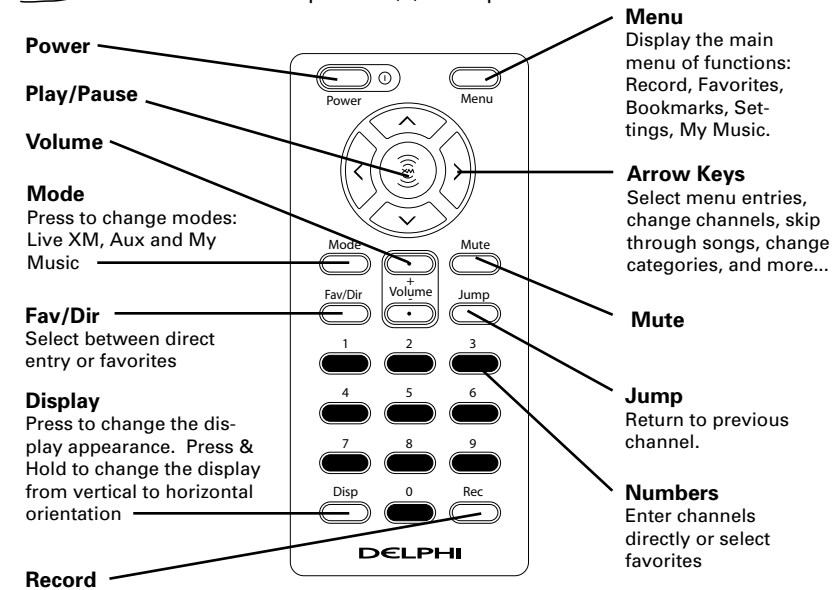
Power

Play/Pause

Volume

Mode
Press to change modes: Live XM, Aux and My Music

Fav/Dir
Select between direct entry or favorites

Display
Press to change the display appearance. Press & Hold to change the display from vertical to horizontal orientation

Record

Power

Menu

XM

Mode

Mute

+
Volume
-

Fav/Dir

Jump

1 2 3
4 5 6
7 8 9
Disp 0 Rec

DELPHI

Menu
Display the main menu of functions: Record, Favorites, Bookmarks, Settings, My Music.

Arrow Keys
Select menu entries, change channels, skip through songs, change categories, and more...

Mute

Jump
Return to previous channel.

Numbers
Enter channels directly or select favorites